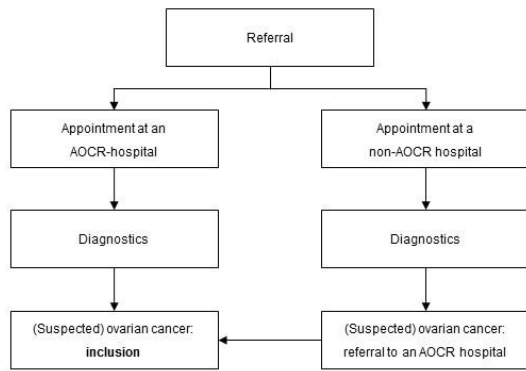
Referral

Appointment at an AOCR-hospital

Appointment at a non-AOCR hospital

Diagnostics

Diagnostics

(Suspected) ovarian cancer: **inclusion**

(Suspected) ovarian cancer: referral to an AOCR hospital